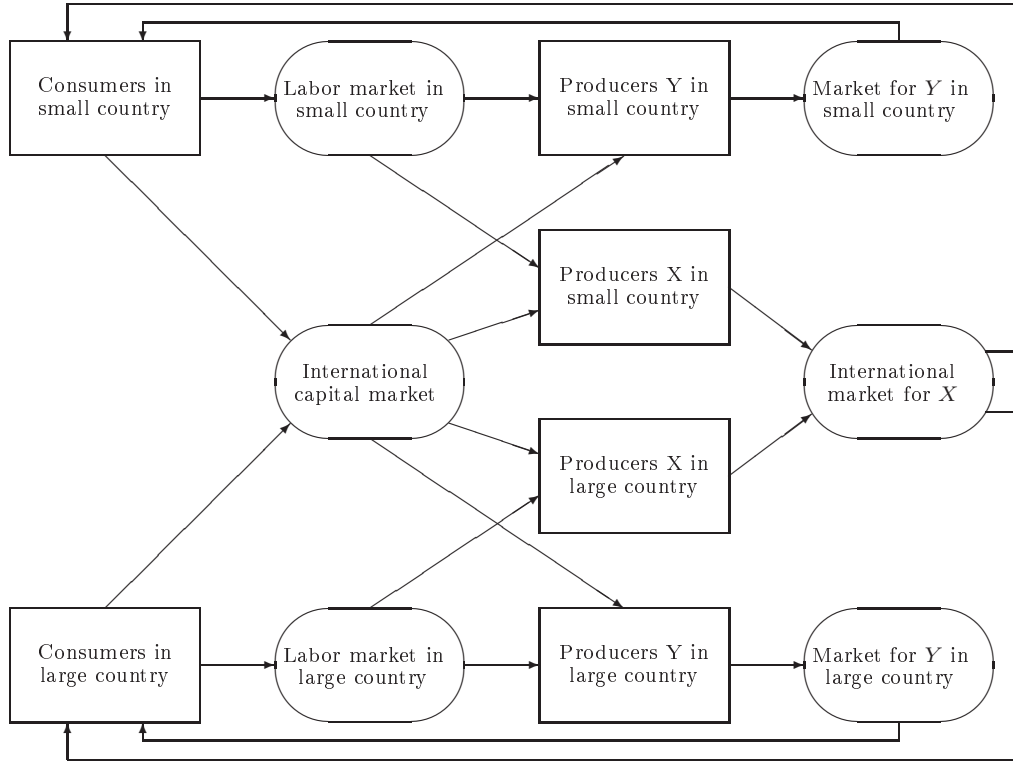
Consumers in small country

Labor market in small country

Producers Y in small country

Market for $Y$ in small country

Producers X in small country

International capital market

International market for $X$

Producers X in large country

Consumers in large country

Labor market in large country

Producers Y in large country

Market for $Y$ in large country